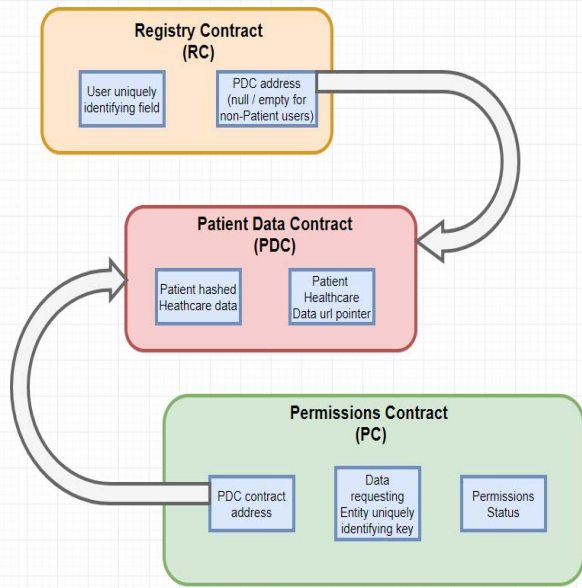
Registry Contract
(RC)

User uniquely identifying field

PDC address (null / empty for non-Patient users)

Patient Data Contract
(PDC)

Patient hashed Heathcare data

Patient Healthcare Data url pointer

Permissions Contract
(PC)

PDC contract address

Data requesting Entity uniquely identifying key

Permissions Status